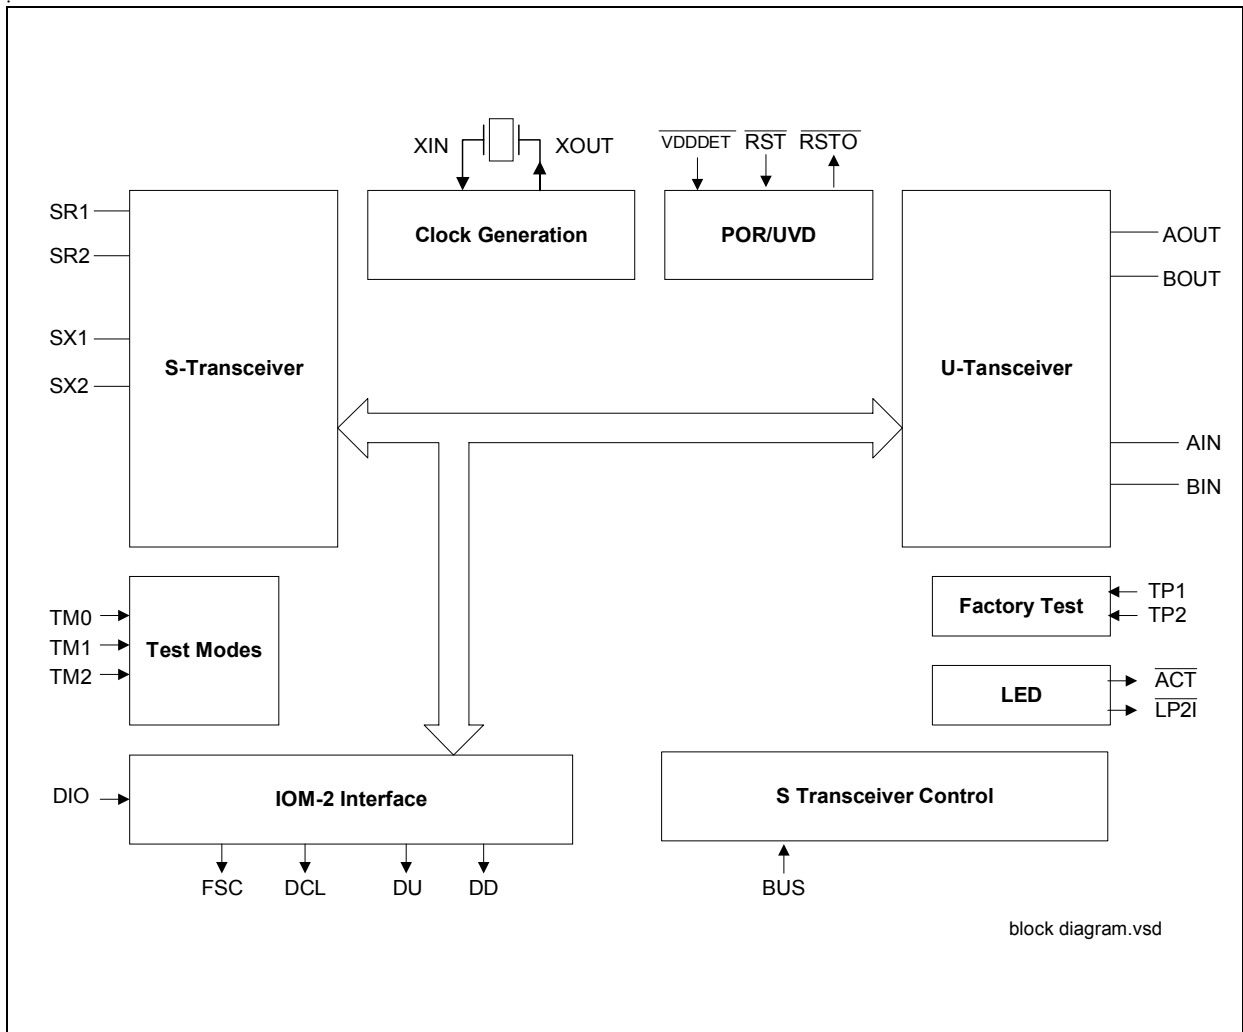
XIN XOUT

$\overline{VDDDET}$ $\overline{RST}$ $\overline{RSTO}$

SR1
SR2
SX1
SX2

Clock Generation

POR/UVD

AOUT
BOUT

S-Transceiver

U-Tansceiver

AIN
BIN

TM0
TM1
TM2

Test Modes

Factory Test

TP1
TP2

LED

$\overline{ACT}$
$\overline{LP2I}$

DIO

IOM-2 Interface

S Transceiver Control

FSC DCL DU DD

BUS

block diagram.vsd